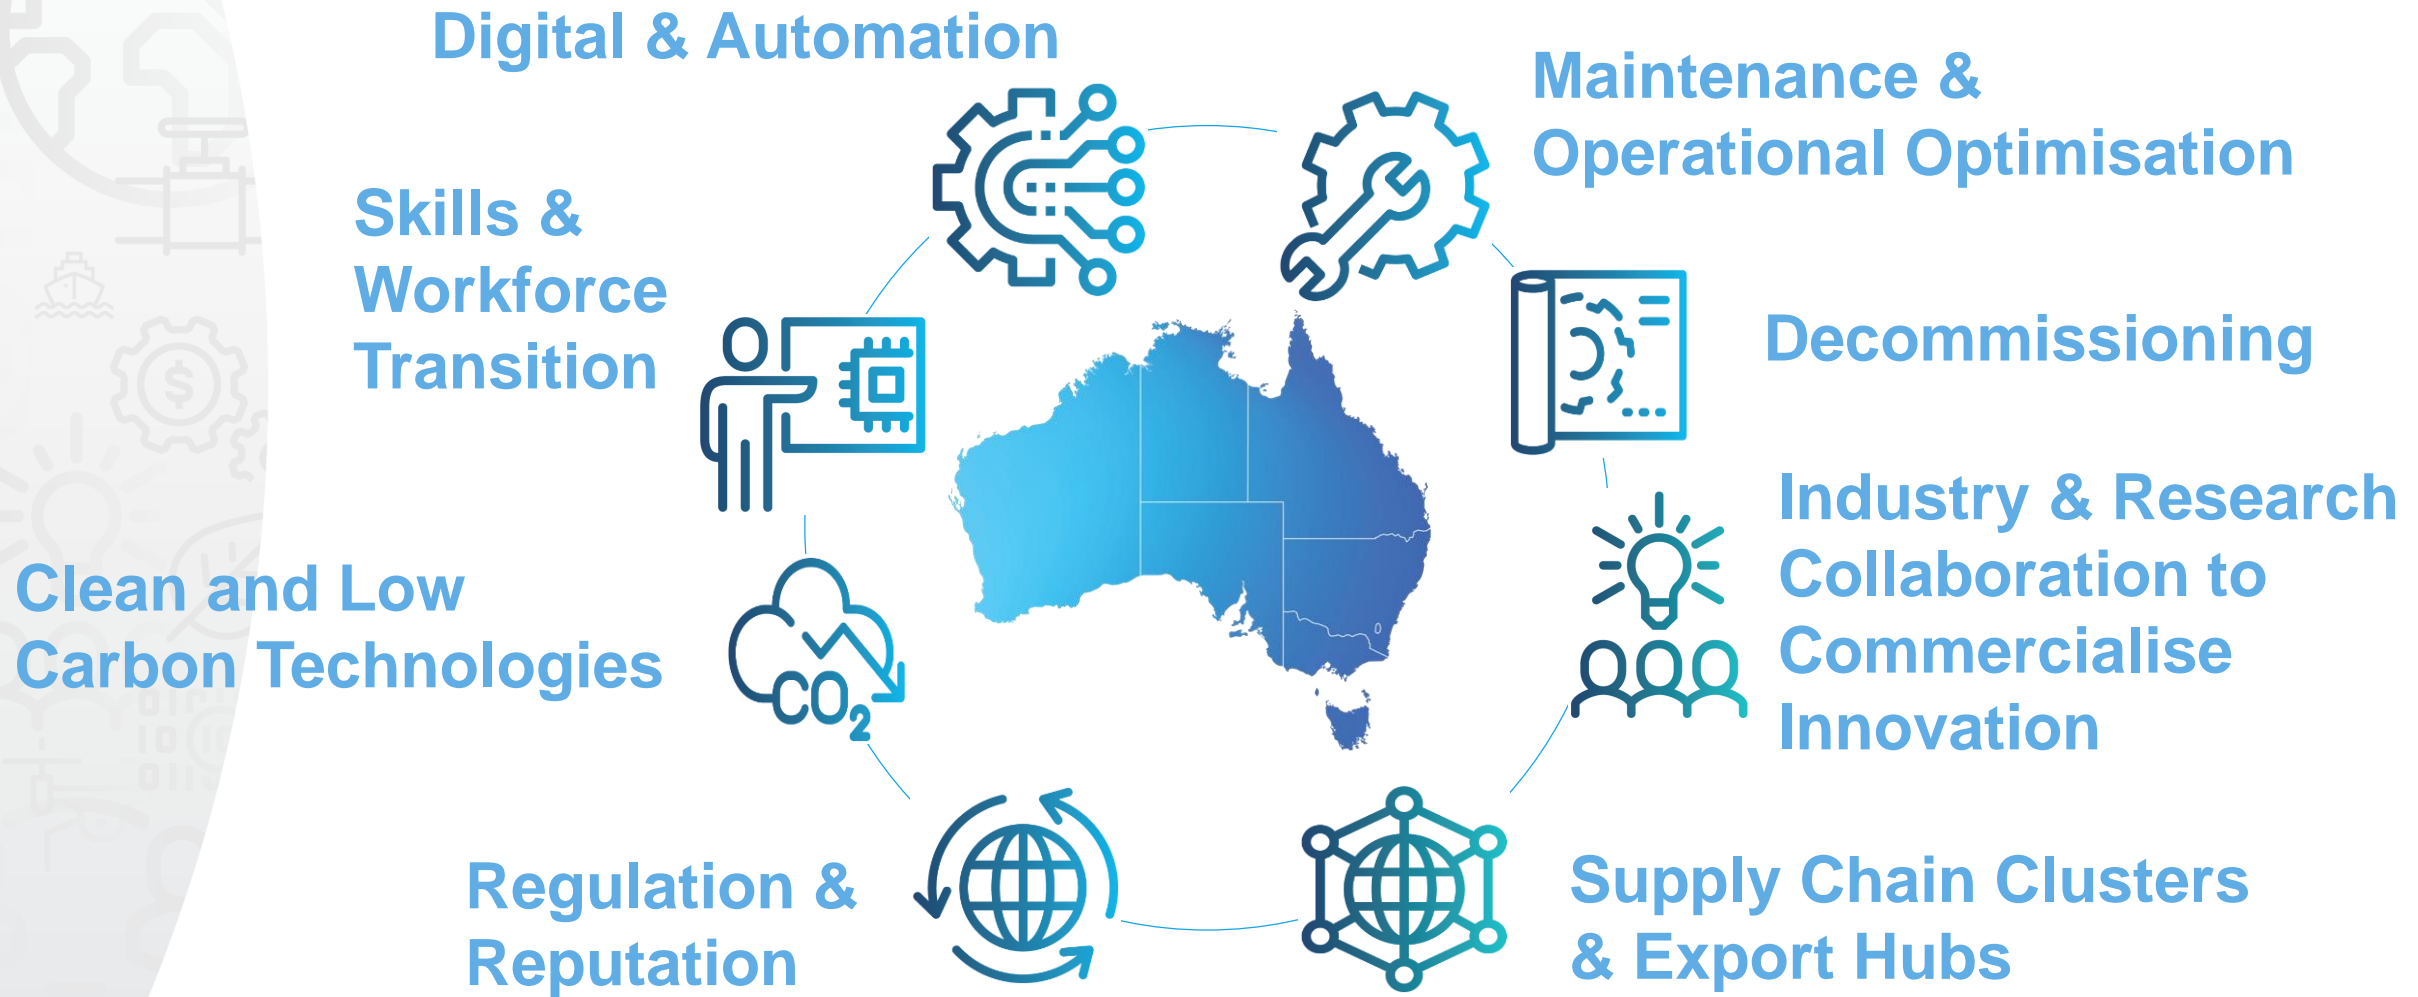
Digital & Automation

Maintenance & Operational Optimisation

Skills & Workforce Transition

Decommissioning

Industry & Research Collaboration to Commercialise Innovation

Clean and Low Carbon Technologies

$CO_2$

Regulation & Reputation

Supply Chain Clusters & Export Hubs